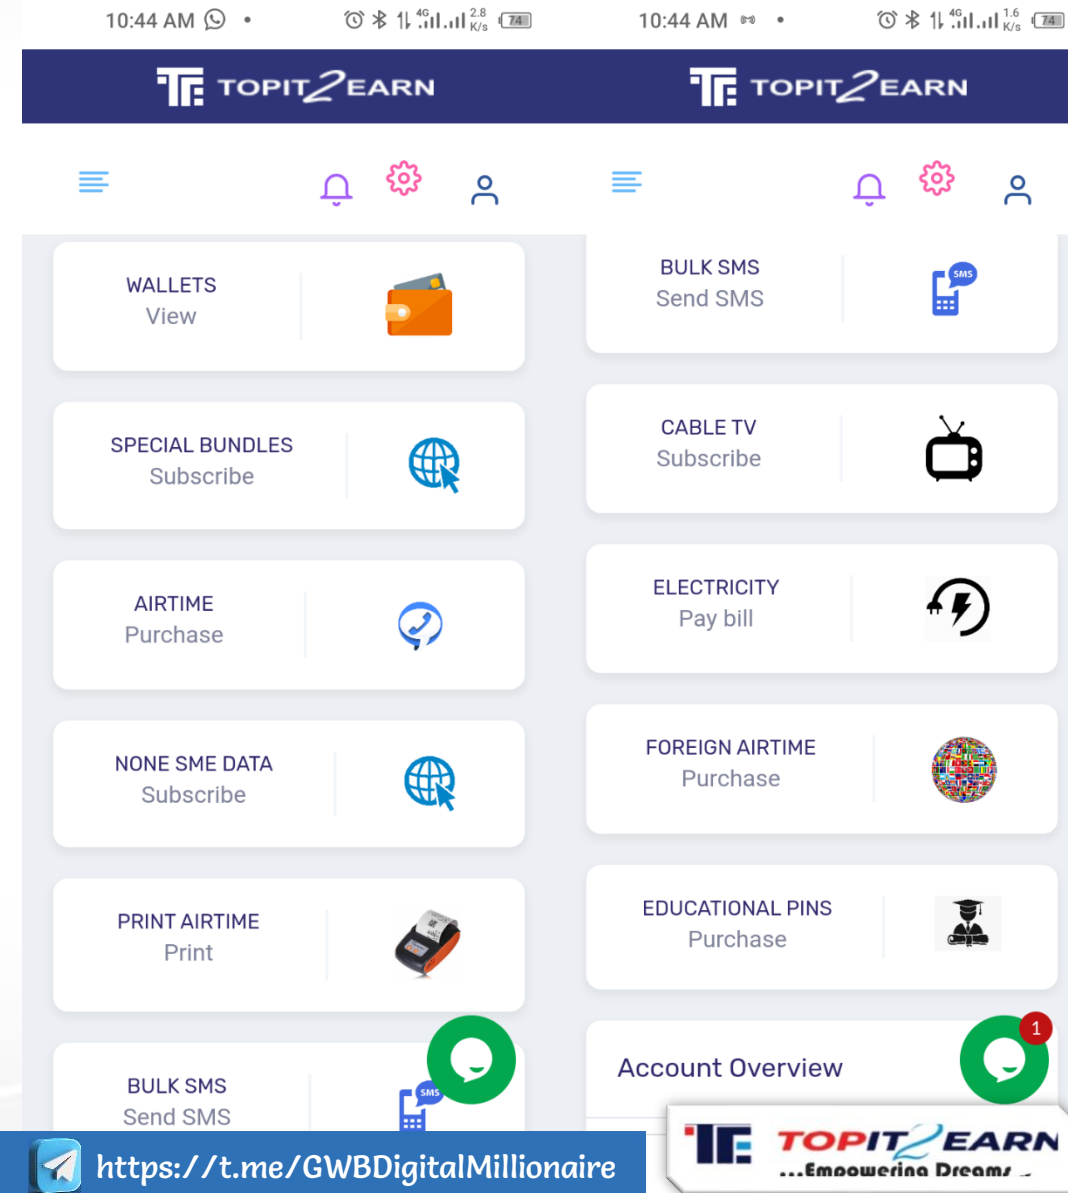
10:44 AM 74

TOPIT2EARN

WALLETS
View

SPECIAL BUNDLES
Subscribe

AIRTIME
Purchase

NONE SME DATA
Subscribe

PRINT AIRTIME
Print

BULK SMS
Send SMS

SMS

https://t.me/GWBDigitalMillionaire

10:44 AM 74

TOPIT2EARN

BULK SMS
Send SMS

SMS

CABLE TV
Subscribe

ELECTRICITY
Pay bill

FOREIGN AIRTIME
Purchase

EDUCATIONAL PINS
Purchase

Account Overview

1

TOPIT2EARN
...Empowering Dreams